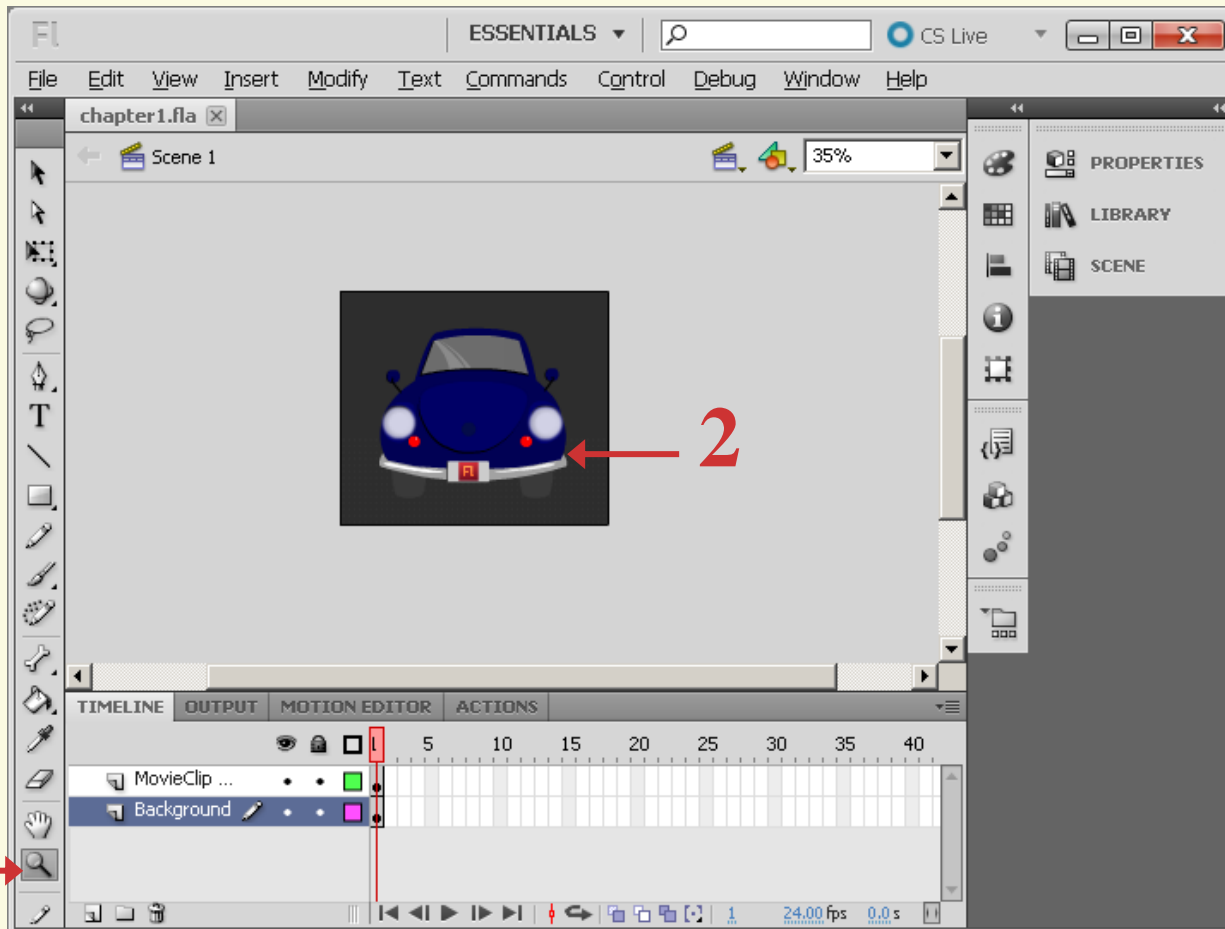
Fl

ESSENTIALS ▾

CS Live

File Edit View Insert Modify Text Commands Control Debug Window Help

chapter1.fla

Scene 1

35%

2

PROPERTIES

LIBRARY

SCENE

TIMELINE OUTPUT MOTION EDITOR ACTIONS

1 5 10 15 20 25 30 35 40

MovieClip ...

Background

1 24.00 fps 0.0 s